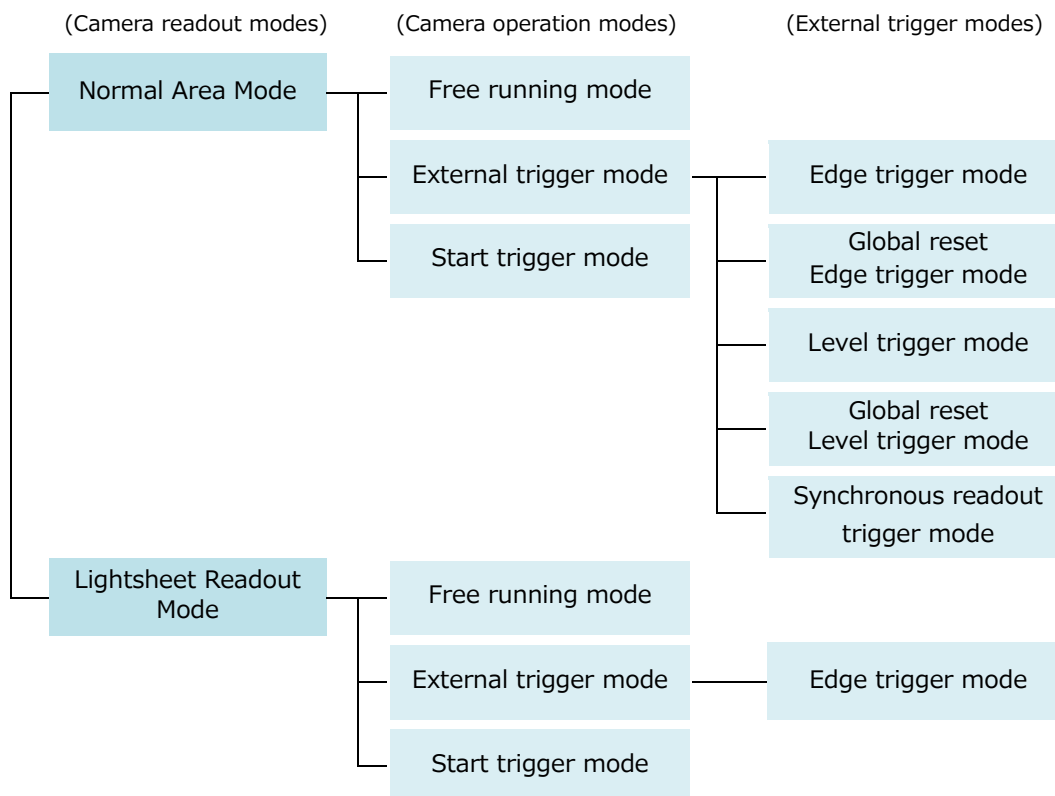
(Camera readout modes)

(Camera operation modes)

(External trigger modes)

Normal Area Mode

Free running mode

External trigger mode

Edge trigger mode

Global reset Edge trigger mode

Level trigger mode

Global reset Level trigger mode

Synchronous readout trigger mode

Start trigger mode

Lightsheet Readout Mode

Free running mode

External trigger mode

Edge trigger mode

Start trigger mode